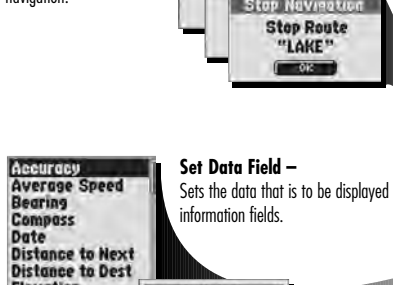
navigation.

Stop Navigation
Stop Route
"LAKE"
OK

Accuracy
Average Speed
Bearing
Compass
Date
Distance to Next
Distance to Dest
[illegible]

Set Data Field –
Sets the data that is to be displayed information fields.